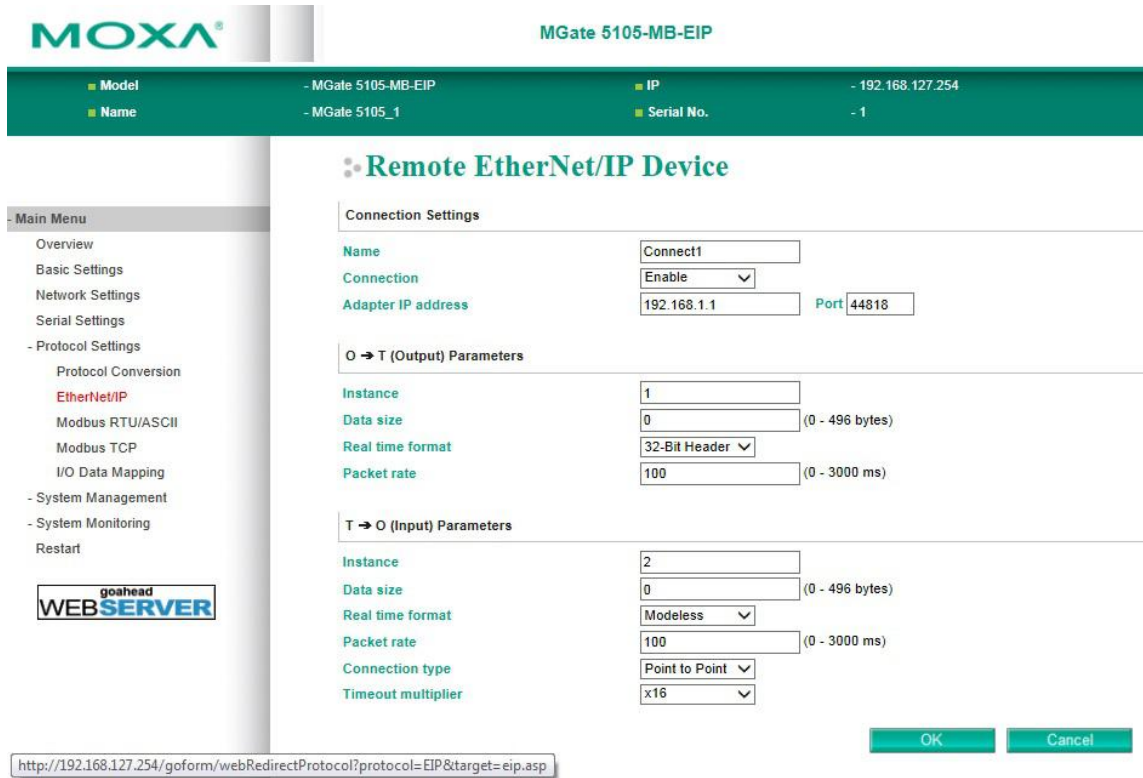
MOXA®

MGate 5105-MB-EIP

| Model | - MGate 5105-MB-EIP | IP | - 192.168.127.254 |
|---|---|---|---|
| Name | - MGate 5105_1 | Serial No. | - 1 |

Remote EtherNet/IP Device

- Main Menu
Overview
Basic Settings
Network Settings
Serial Settings
- Protocol Settings
Protocol Conversion
EtherNet/IP
Modbus RTU/ASCII
Modbus TCP
I/O Data Mapping
- System Management
- System Monitoring
Restart

goahead WEBSERVER

Connection Settings

| Name | Connect1 |
|---|---|
| Connection | Enable |
| Adapter IP address | 192.168.1.1 Port 44818 |

O → T (Output) Parameters

| Instance | 1 |
|---|---|
| Data size | 0 (0 - 496 bytes) |
| Real time format | 32-Bit Header |
| Packet rate | 100 (0 - 3000 ms) |

T → O (Input) Parameters

| Instance | 2 |
|---|---|
| Data size | 0 (0 - 496 bytes) |
| Real time format | Modeless |
| Packet rate | 100 (0 - 3000 ms) |
| Connection type | Point to Point |
| Timeout multiplier | x16 |

OK Cancel

http://192.168.127.254/goform/webRedirectProtocol?protocol=EIP&target=eip.asp